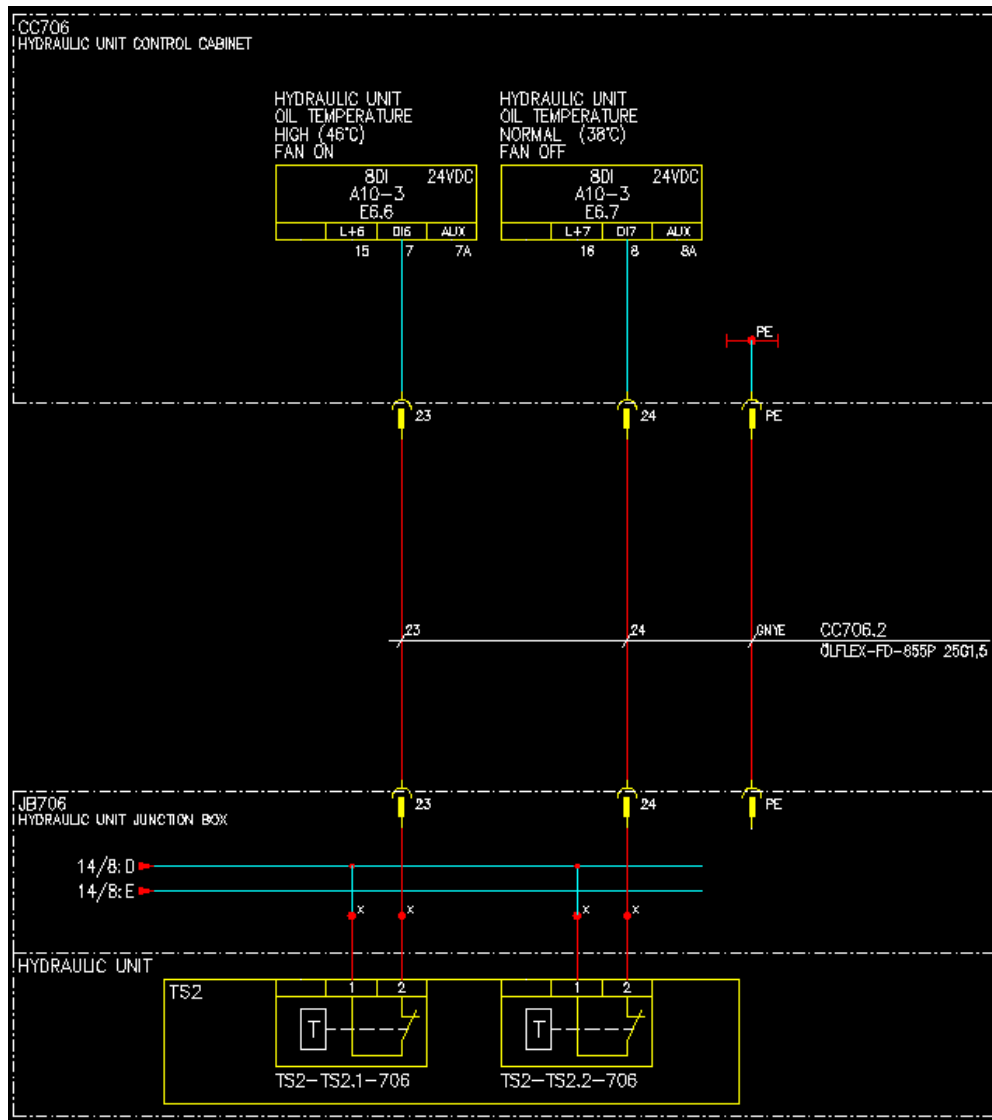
CC706
HYDRAULIC UNIT CONTROL CABINET

HYDRAULIC UNIT
OIL TEMPERATURE
HIGH (46°C)
FAN ON

HYDRAULIC UNIT
OIL TEMPERATURE
NORMAL (38°C)
FAN OFF

8DI 24VDC
A10-3
E6.6
L+6 DI6 AUX
15 7 7A

8DI 24VDC
A10-3
E6.7
L+7 DI7 AUX
16 8 8A

PE

23
24
PE

23
24
GNYE
CC706.2
ÖLFLEX-FD-855P 25G1,5

JB706
HYDRAULIC UNIT JUNCTION BOX

23
24
PE

14/8:D
14/8:E

x
x
x
x

HYDRAULIC UNIT

TS2

1 2
T
TS2-TS2.1-706

1 2
T
TS2-TS2.2-706